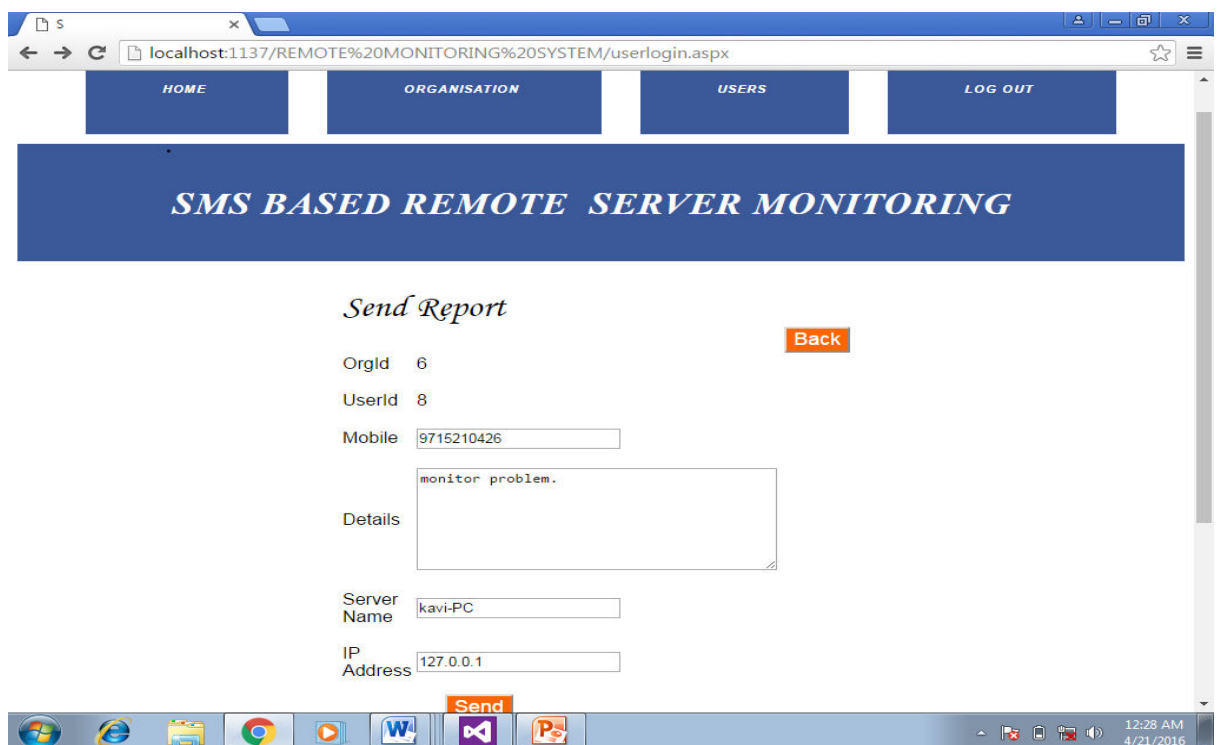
S

localhost:1137/REMOTE%20MONITORING%20SYSTEM/userlogin.aspx

HOME

ORGANISATION

USERS

LOG OUT

SMS BASED REMOTE SERVER MONITORING

Send Report

Back

OrgId 6

UserId 8

Mobile 9715210426

Details monitor problem.

Server Name kavi-PC

IP Address 127.0.0.1

Send

12:28 AM
4/21/2016